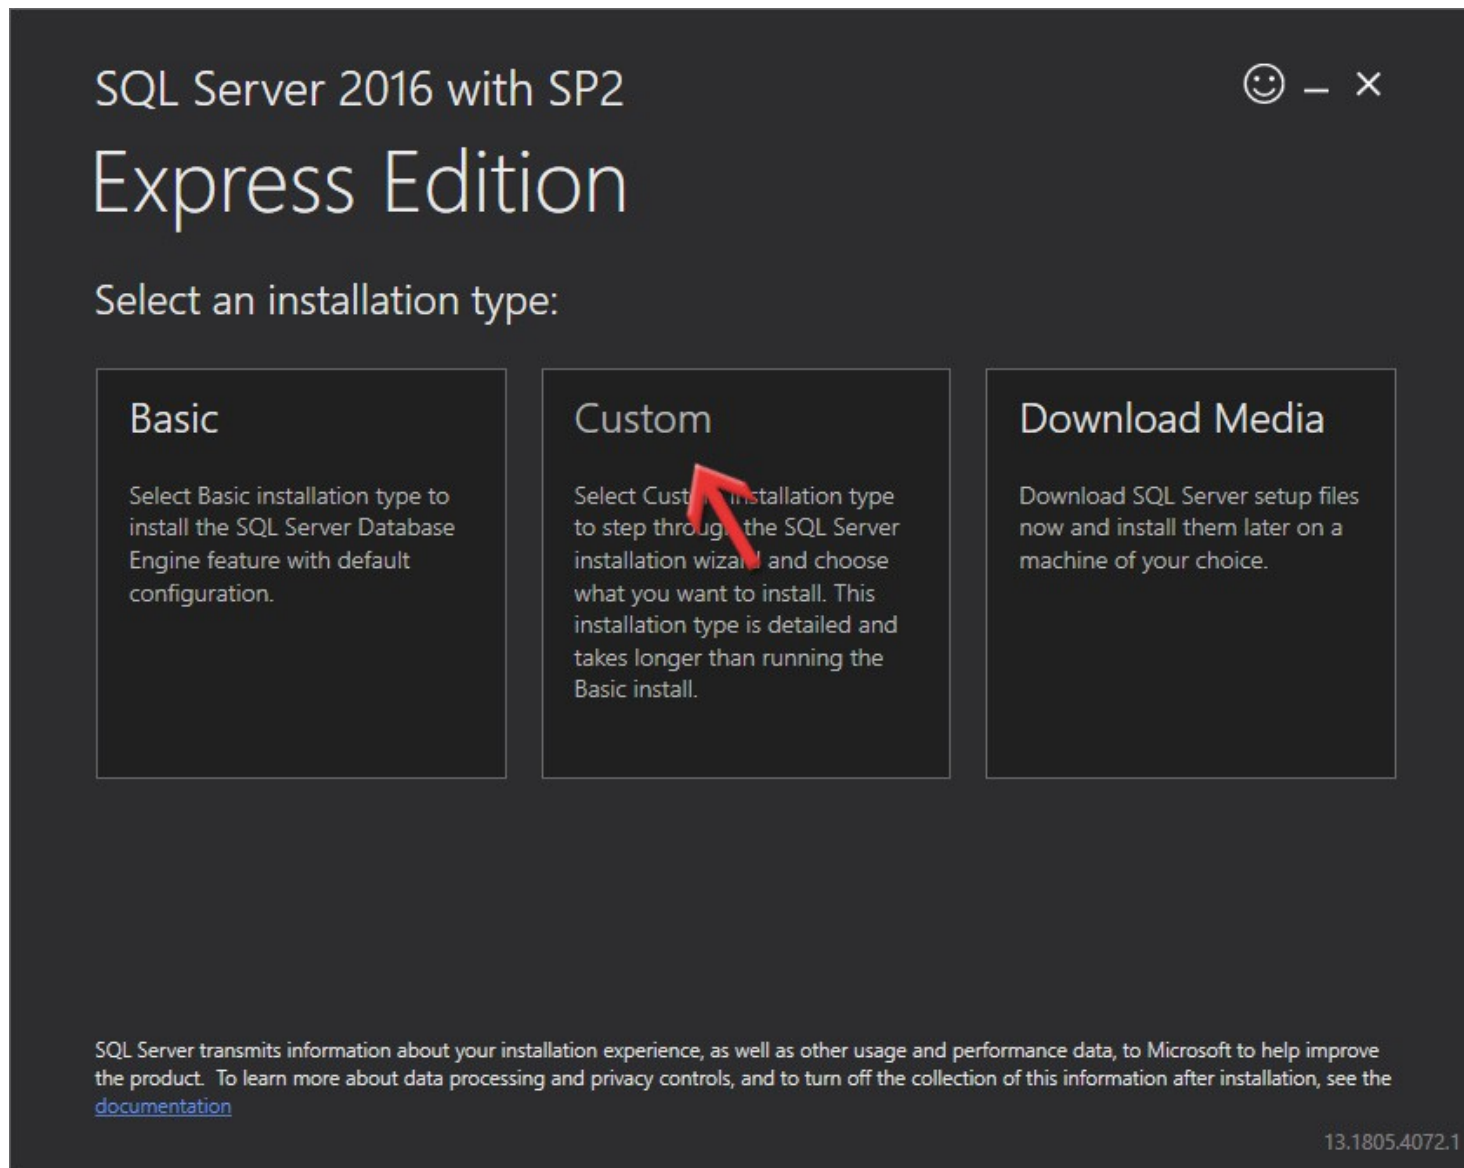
SQL Server 2016 with SP2

Express Edition

☺ – ×

Select an installation type:

Basic

Select Basic installation type to install the SQL Server Database Engine feature with default configuration.

Custom

Select Cust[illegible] installation type to step throug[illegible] the SQL Server installation wiza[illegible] and choose what you want to install. This installation type is detailed and takes longer than running the Basic install.

Download Media

Download SQL Server setup files now and install them later on a machine of your choice.

SQL Server transmits information about your installation experience, as well as other usage and performance data, to Microsoft to help improve the product. To learn more about data processing and privacy controls, and to turn off the collection of this information after installation, see the documentation

13.1805.4072.1